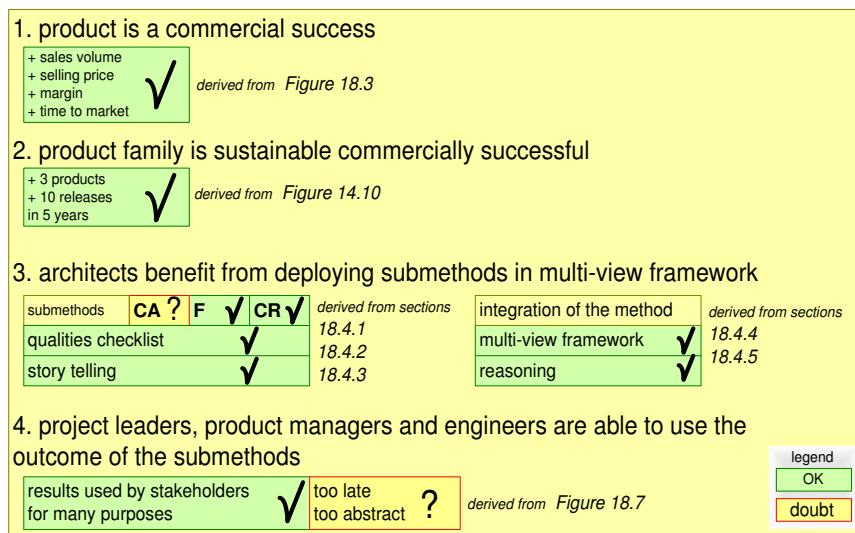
1. product is a commercial success

+ sales volume
+ selling price
+ margin
+ time to market
√

derived from Figure 18.3

2. product family is sustainable commercially successful

+ 3 products
+ 10 releases
in 5 years
√

derived from Figure 14.10

3. architects benefit from deploying submethods in multi-view framework

| submethods | CA ? | F √ | CR √ |
|---|---|---|---|
| qualities checklist √ | | | |
| story telling √ | | | |

derived from sections
18.4.1
18.4.2
18.4.3

| integration of the method |
|---|
| multi-view framework √ |
| reasoning √ |

derived from sections
18.4.4
18.4.5

4. project leaders, product managers and engineers are able to use the outcome of the submethods

results used by stakeholders for many purposes √

too late
too abstract ?

derived from Figure 18.7

legend
OK
doubt